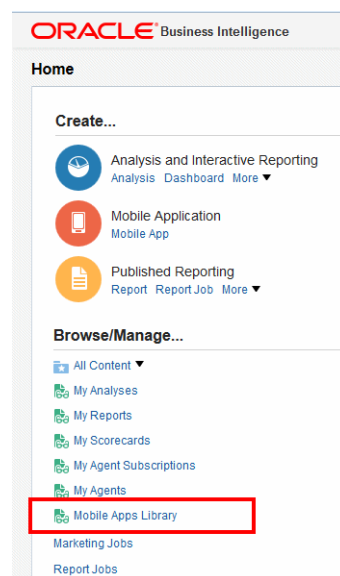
ORACLE® Business Intelligence

Home

Create...

Analysis and Interactive Reporting
Analysis Dashboard More ▼

Mobile Application
Mobile App

Published Reporting
Report Report Job More ▼

Browse/Manage...

All Content ▼
My Analyses
My Reports
My Scorecards
My Agent Subscriptions
My Agents
Mobile Apps Library
Marketing Jobs
Report Jobs